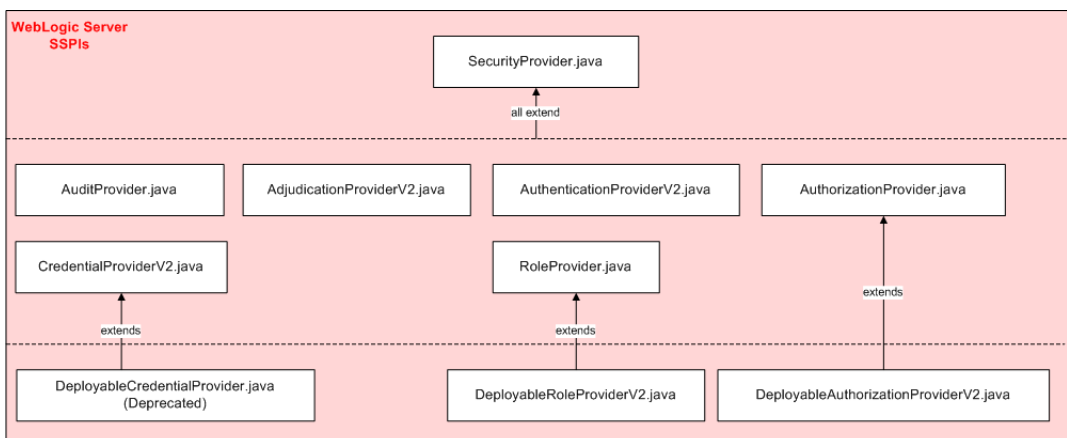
WebLogic Server
SSPIs

SecurityProvider.java

all extend

AuditProvider.java

AdjudicationProviderV2.java

AuthenticationProviderV2.java

AuthorizationProvider.java

CredentialProviderV2.java

RoleProvider.java

extends

extends

extends

DeployableCredentialProvider.java
(Deprecated)

DeployableRoleProviderV2.java

DeployableAuthorizationProviderV2.java